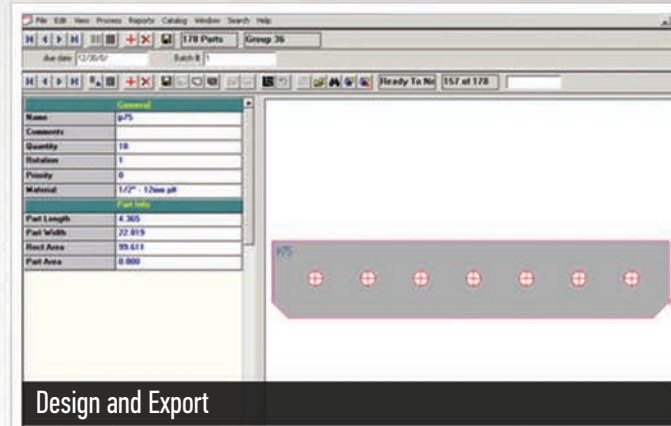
File Edit View Process Reports Catalog Window Search Help

178 Parts Group 36

due date 12/30/0 Batch # 1

Ready To Ne 157 of 178

| General | |
|---|---|
| Name | p75 |
| Comments | |
| Quantity | 18 |
| Rotation | 1 |
| Priority | 0 |
| Material | 1/2" - 12mm pl |
| Part Info | |
| Part Length | 4.365 |
| Part Width | 22.819 |
| Rect Area | 99.611 |
| Part Area | 0.000 |

p75

Design and Export